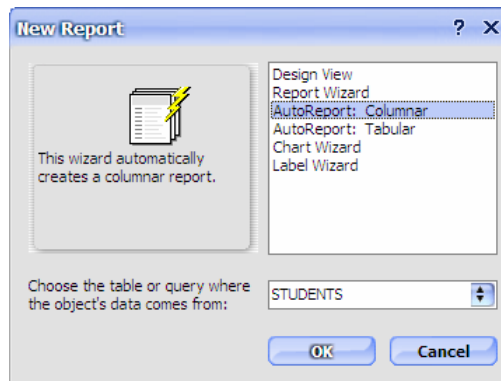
New Report ? X

This wizard automatically creates a columnar report.

Design View
Report Wizard
AutoReport: Columnar
AutoReport: Tabular
Chart Wizard
Label Wizard

Choose the table or query where the object's data comes from:

STUDENTS

OK

Cancel